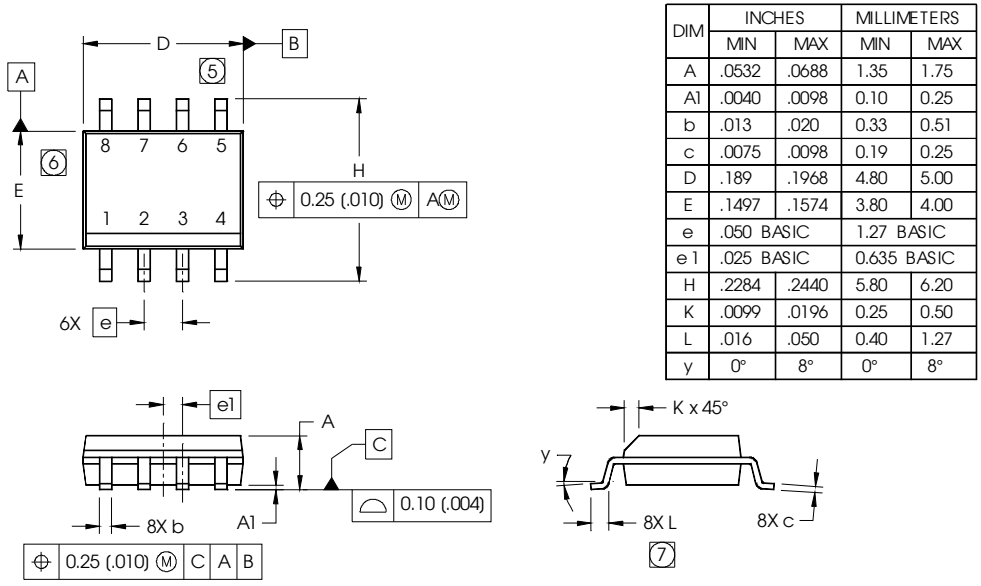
D

B

5

A

6

8 7 6 5

E

H

$\oplus$ 0.25 (.010) Ⓜ A Ⓜ

1 2 3 4

6X e

| DIM | INCHES MIN | INCHES MAX | MILLIMETERS MIN | MILLIMETERS MAX |
|---|---|---|---|---|
| A | .0532 | .0688 | 1.35 | 1.75 |
| A1 | .0040 | .0098 | 0.10 | 0.25 |
| b | .013 | .020 | 0.33 | 0.51 |
| c | .0075 | .0098 | 0.19 | 0.25 |
| D | .189 | .1968 | 4.80 | 5.00 |
| E | .1497 | .1574 | 3.80 | 4.00 |
| e | .050 BASIC | | 1.27 BASIC | |
| e 1 | .025 BASIC | | 0.635 BASIC | |
| H | .2284 | .2440 | 5.80 | 6.20 |
| K | .0099 | .0196 | 0.25 | 0.50 |
| L | .016 | .050 | 0.40 | 1.27 |
| y | 0° | 8° | 0° | 8° |

e1

A

C

A1

0.10 (.004)

8X b

$\oplus$ 0.25 (.010) Ⓜ C A B

K x 45°

y

8X L

8X c

7